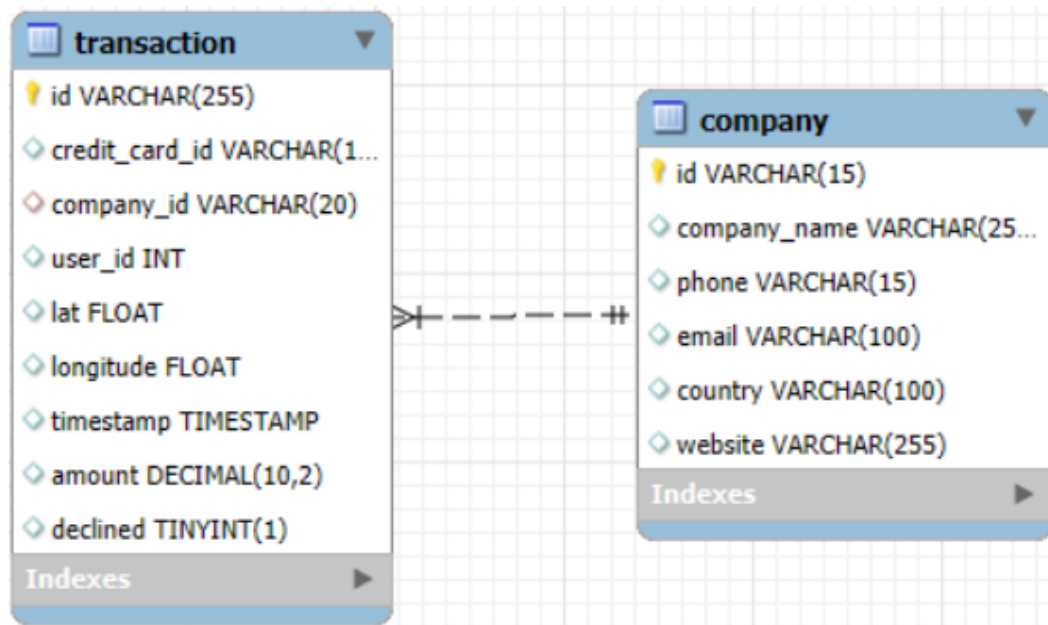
transaction

id VARCHAR(255)

credit_card_id VARCHAR(1...

company_id VARCHAR(20)

user_id INT

lat FLOAT

longitude FLOAT

timestamp TIMESTAMP

amount DECIMAL(10,2)

declined TINYINT(1)

Indexes

company

id VARCHAR(15)

company_name VARCHAR(25...

phone VARCHAR(15)

email VARCHAR(100)

country VARCHAR(100)

website VARCHAR(255)

Indexes